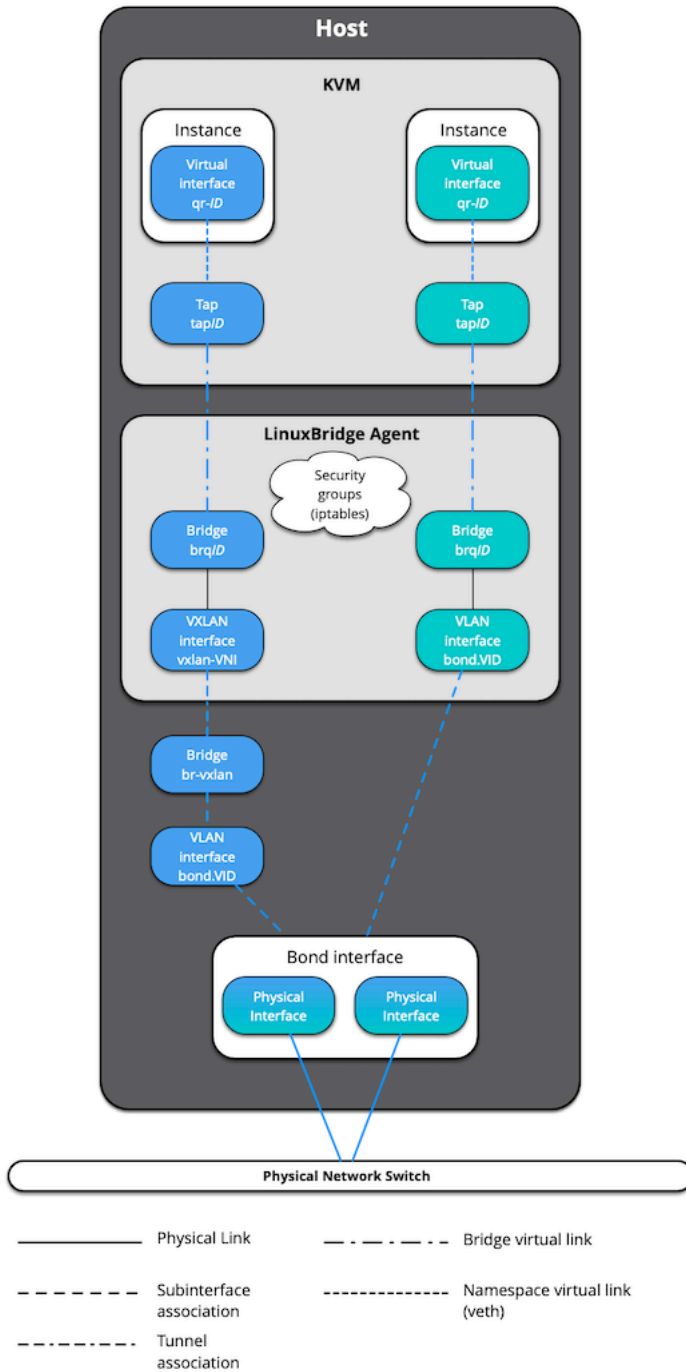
Host

KVM

Instance

Virtual interface qr-*ID*

Instance

Virtual interface qr-*ID*

Tap tap*ID*

Tap tap*ID*

LinuxBridge Agent

Security groups (iptables)

Bridge brq*ID*

Bridge brq*ID*

VXLAN interface vxlan-VNI

VLAN interface bond.VID

Bridge br-vxlan

VLAN interface bond.VID

Bond interface

Physical Interface

Physical Interface

Physical Network Switch

Physical Link

Bridge virtual link

Subinterface association

Namespace virtual link (veth)

Tunnel association